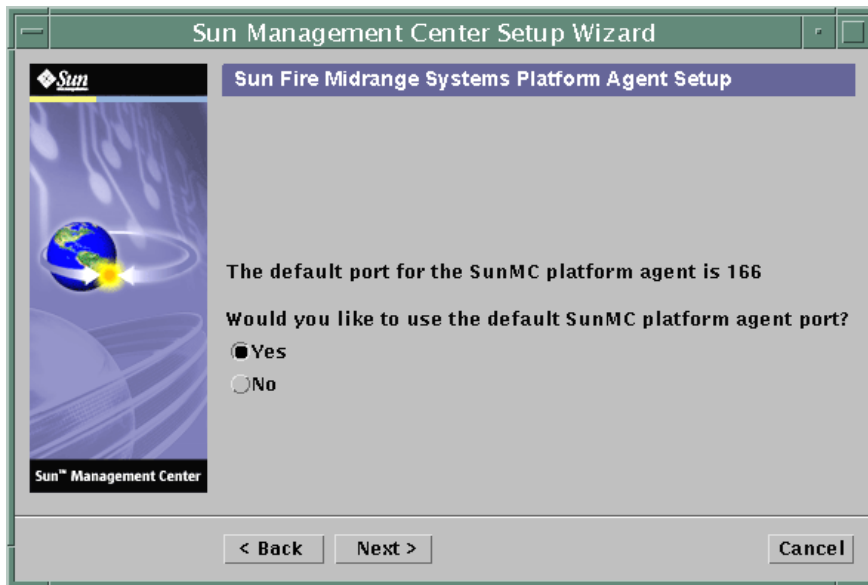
Sun Management Center Setup Wizard

Sun

Sun Fire Midrange Systems Platform Agent Setup

The default port for the SunMC platform agent is 166

Would you like to use the default SunMC platform agent port?

Yes

No

Sun™ Management Center

< Back

Next >

Cancel